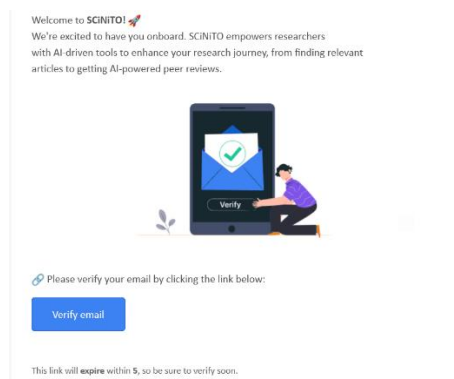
Welcome to SCiNiTO! 🚀
We're excited to have you onboard. SCiNiTO empowers researchers with AI-driven tools to enhance your research journey, from finding relevant articles to getting AI-powered peer reviews.

Verify

🔗 Please verify your email by clicking the link below:

Verify email

This link will expire within 5, so be sure to verify soon.